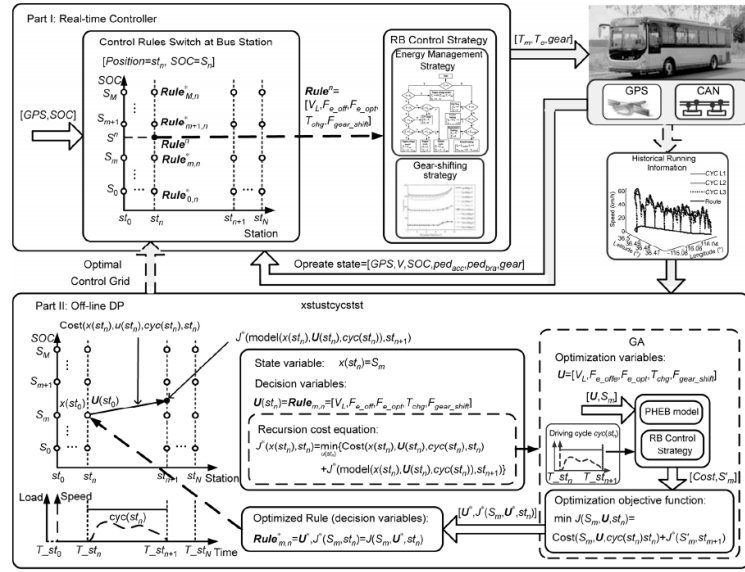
Part I: Real-time Controller

Control Rules Switch at Bus Station

[$Position=st_n$, $SOC=S_n$]

$SOC$

$S_M$

$S_{m+1}$

$S^n$

$S_m$

$S_0$

$\boldsymbol{Rule}^*_{M,n}$

$\boldsymbol{Rule}^*_{m+1,n}$

$\boldsymbol{Rule}^n$

$\boldsymbol{Rule}^*_{m,n}$

$\boldsymbol{Rule}^*_{0,n}$

$st_0$ $st_n$ $st_{n+1}$ $st_N$

Station

[$GPS,SOC$]

$\boldsymbol{Rule}^n=[V_L, F_{e\_off}, F_{e\_opt}, T_{chg}, F_{gear\_shift}]$

RB Control Strategy

Energy Management Strategy

Gear-shifting strategy

[$T_m$, $T_c$, $gear$]

GPS

CAN

Historical Running Information

CYC L1

CYC L2

CYC L3

Route

Speed (km/h)

Latitude (°)

Longitude (°)

Optimal Control Grid

Opreate state=[$GPS, V, SOC, ped_{acc}, ped_{bra}, gear$]

Part II: Off-line DP

xstustcycstst

$SOC$

$S_M$

$S_{m+1}$

$S_m$

$S_0$

$\text{Cost}(x(st_n),u(st_n),cyc(st_n),st_n)$

$J^*(\text{model}(x(st_n),\boldsymbol{U}(st_n),cyc(st_n)),st_{n+1})$

$x(st_0)$

$\boldsymbol{U}(st_0)$

$st_0$ $st_n$ $st_{n+1}$ $st_N$ Station

State variable: $x(st_n)=S_m$

Decision variables:

$\boldsymbol{U}(st_n)=\boldsymbol{Rule}_{m,n}=[V_L, F_{e\_off}, F_{e\_opt}, T_{chg}, F_{gear\_shift}]$

Recursion cost equation:

$J^*(x(st_n),st_n)=\min_{U(st_n)}\{\text{Cost}(x(st_n),\boldsymbol{U}(st_n),cyc(st_n),st_n)$

$+J^*(\text{model}(x(st_n),\boldsymbol{U}(st_n),cyc(st_n)),st_{n+1})\}$

Load

Speed

$\text{cyc}(st_n)$

$T\_st_0$ $T\_st_n$ $T\_st_{n+1}$ $T\_st_N$ Time

Optimized Rule (decision variables):

$\boldsymbol{Rule}^*_{m,n}=\boldsymbol{U}^*, J^*(S_m,st_n)=J(S_m,\boldsymbol{U}^*,st_n)$

GA

Optimization variables:

$\boldsymbol{U}=[V_L, F_{e\_off}, F_{e\_opt}, T_{chg}, F_{gear\_shift}]$

[$\boldsymbol{U}, S_m$]

PHEB model

Driving cycle $cyc(st_n)$

$T\_st_n$ $T\_st_{n+1}$

RB Control Strategy

[$Cost, S'_m$]

[$\boldsymbol{U}^*, J^*(S_m,\boldsymbol{U}^*,st_n)$]

Optimization objective function:

$\min J(S_m,\boldsymbol{U},st_n)=$

$\text{Cost}(S_m,\boldsymbol{U},cyc(st_n)st_n)+J^*(S'_m,st_{n+1})$